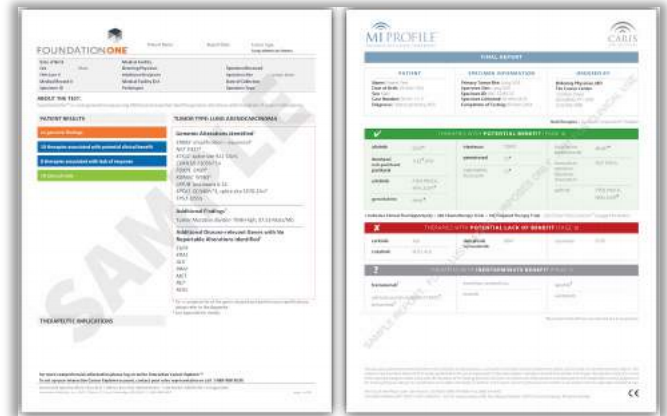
FOUNDATIONONE

ABOUT THE TEST:

PATIENT RESULTS

THERAPEUTIC IMPLICATIONS

TUMOR TYPE: LUNG ADENOCARCINOMA

Genomic Alterations Identified

Additional Findings

Additional Disease-relevant Genes with No Reportable Alterations Identified

SAMPLE

MI PROFILE

CARIS

FINAL REPORT

PATIENT

SPECIMEN INFORMATION

PHYSICIAN

THERAPIES WITH POTENTIAL BENEFIT

THERAPIES WITH POTENTIAL LACK OF BENEFIT

THERAPIES WITH INDETERMINATE BENEFIT

SAMPLE REPORT

CE